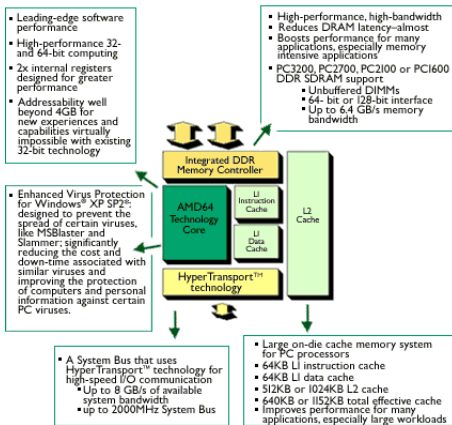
Leading-edge software performance

High-performance 32- and 64-bit computing

2x internal registers designed for greater performance

Addressability well beyond 4GB for new experiences and capabilities virtually impossible with existing 32-bit technology

High-performance, high-bandwidth

Reduces DRAM latency–almost

Boosts performance for many applications, especially memory intensive applications

PC3200, PC2700, PC2100 or PC1600 DDR SDRAM support

Unbuffered DIMMs

64- bit or 128-bit interface

Up to 6.4 GB/s memory bandwidth

Integrated DDR Memory Controller

AMD64 Technology Core

L1 Instruction Cache

L1 Data Cache

L2 Cache

HyperTransport™ technology

Enhanced Virus Protection for Windows® XP SP2*: designed to prevent the spread of certain viruses, like MSBlaster and Slammer; significantly reducing the cost and down-time associated with similar viruses and improving the protection of computers and personal information against certain PC viruses.

A System Bus that uses HyperTransport™ technology for high-speed I/O communication

Up to 8 GB/s of available system bandwidth

up to 2000MHz System Bus

Large on-die cache memory system for PC processors

64KB L1 instruction cache

64KB L1 data cache

512KB or 1024KB L2 cache

640KB or 1152KB total effective cache

Improves performance for many applications, especially large workloads